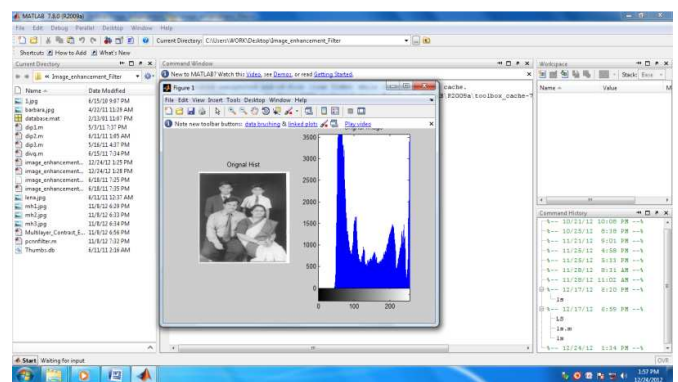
MATLAB 7.8.0 (R2009a)

File Edit Debug Parallel Desktop Window Help

Current Directory: C:\Users\WORK\Desktop\Image_enhancement_Filter

Shortcuts How to Add What's New

Current Directory

« Image_enhancement_Filter

| Name | Date Modified |
|---|---|
| 1.jpg | 6/15/10 9:07 PM |
| barbara.jpg | 4/22/11 11:29 AM |
| database.mat | 2/13/01 11:07 PM |
| dip1.m | 5/3/11 7:37 PM |
| dip2.m | 6/11/11 1:05 AM |
| dip3.m | 5/16/11 4:37 PM |
| divq.m | 6/15/11 7:34 PM |
| image_enhancement... | 12/24/12 1:25 PM |
| image_enhancement... | 12/24/12 1:28 PM |
| image_enhancement... | 6/18/11 7:25 PM |
| image_enhancement... | 6/18/11 7:35 PM |
| lena.jpg | 6/13/11 12:37 AM |
| mh1.jpg | 11/8/12 6:29 PM |
| mh2.jpg | 11/8/12 6:33 PM |
| mh3.jpg | 11/8/12 6:34 PM |
| Multilayer_Contrast_E... | 11/8/12 6:56 PM |
| pconfilter.m | 11/8/12 7:32 PM |
| Thumbs.db | 6/11/11 2:16 AM |

Command Window

New to MATLAB? Watch this Video, see Demos, or read Getting Started.

cache.
R2009a\toolbox_cache-7

Figure 1

File Edit View Insert Tools Desktop Window Help

Note new toolbar buttons: data brushing & linked plots Play video

Orignal Hist

3500
3000
2500
2000
1500
1000
500
0
0 100 200

Workspace

Stack: Base

Name ← Value

Command History

%-- 10/21/12 10:08 PM --%
%-- 10/23/12 8:38 PM --%
%-- 11/21/12 6:01 PM --%
%-- 11/25/12 4:58 PM --%
%-- 11/25/12 5:33 PM --%
%-- 11/28/12 8:31 AM --%
%-- 11/28/12 11:02 AM --%
%-- 12/17/12 6:20 PM --%
ie
%-- 12/17/12 6:59 PM --%
ie
ie.m
ie
%-- 12/24/12 1:34 PM --%

Start Waiting for input

OVR

1:57 PM
12/24/2012